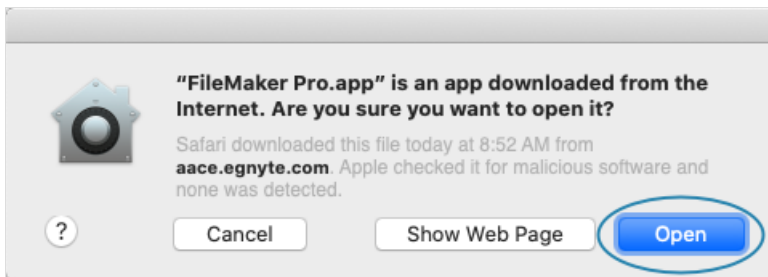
"FileMaker Pro.app" is an app downloaded from the Internet. Are you sure you want to open it?

Safari downloaded this file today at 8:52 AM from aace.egnyte.com. Apple checked it for malicious software and none was detected.

?

Cancel

Show Web Page

Open